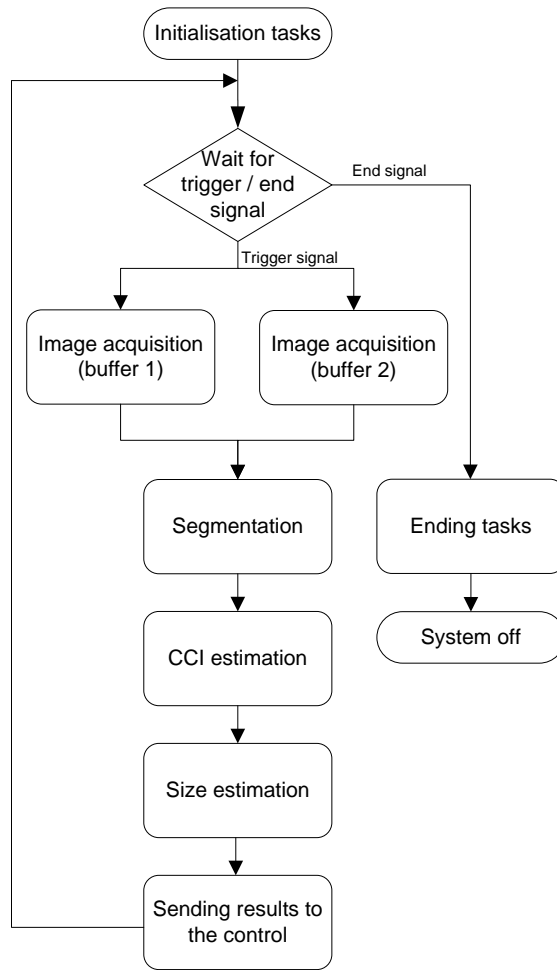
Initialisation tasks

Wait for trigger / end signal

End signal

Trigger signal

Image acquisition (buffer 1)

Image acquisition (buffer 2)

Segmentation

Ending tasks

System off

CCI estimation

Size estimation

Sending results to the control